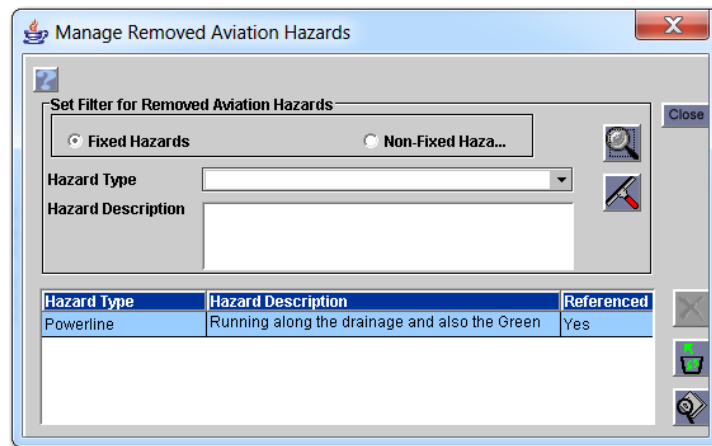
Manage Removed Aviation Hazards

Set Filter for Removed Aviation Hazards

Fixed Hazards

Non-Fixed Haza...

Hazard Type

Hazard Description

Close

| Hazard Type | Hazard Description | Referenced |
|---|---|---|
| Powerline | Running along the drainage and also the Green | Yes |